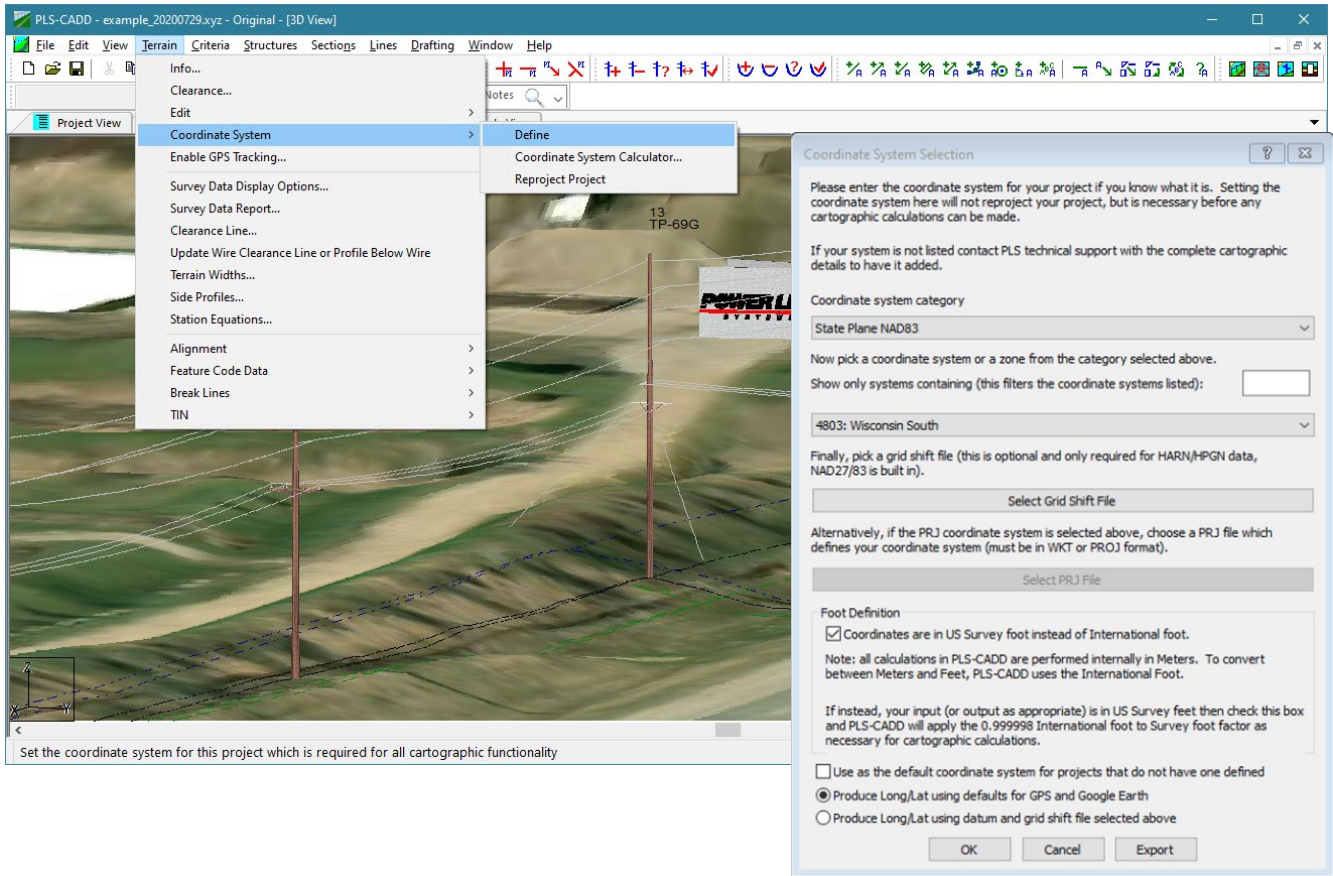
PLS-CADD - example_20200729.xyz - Original - [3D View]

File Edit View Terrain Criteria Structures Sections Lines Drafting Window Help

Notes

Project View

Info...
Clearance...
Edit
Coordinate System
Enable GPS Tracking...
Survey Data Display Options...
Survey Data Report...
Clearance Line...
Update Wire Clearance Line or Profile Below Wire
Terrain Widths...
Side Profiles...
Station Equations...
Alignment
Feature Code Data
Break Lines
TIN

Define
Coordinate System Calculator...
Reproject Project

13
TP-69G

POWER LI

Set the coordinate system for this project which is required for all cartographic functionality

Coordinate System Selection

Please enter the coordinate system for your project if you know what it is. Setting the coordinate system here will not reproject your project, but is necessary before any cartographic calculations can be made.

If your system is not listed contact PLS technical support with the complete cartographic details to have it added.

Coordinate system category

State Plane NAD83

Now pick a coordinate system or a zone from the category selected above.

Show only systems containing (this filters the coordinate systems listed):

4803: Wisconsin South

Finally, pick a grid shift file (this is optional and only required for HARN/HPGN data, NAD27/83 is built in).

Select Grid Shift File

Alternatively, if the PRJ coordinate system is selected above, choose a PRJ file which defines your coordinate system (must be in WKT or PROJ format).

Select PRJ File

Foot Definition

Coordinates are in US Survey foot instead of International foot.

Note: all calculations in PLS-CADD are performed internally in Meters. To convert between Meters and Feet, PLS-CADD uses the International Foot.

If instead, your input (or output as appropriate) is in US Survey feet then check this box and PLS-CADD will apply the 0.999998 International foot to Survey foot factor as necessary for cartographic calculations.

Use as the default coordinate system for projects that do not have one defined

Produce Long/Lat using defaults for GPS and Google Earth

Produce Long/Lat using datum and grid shift file selected above

OK Cancel Export